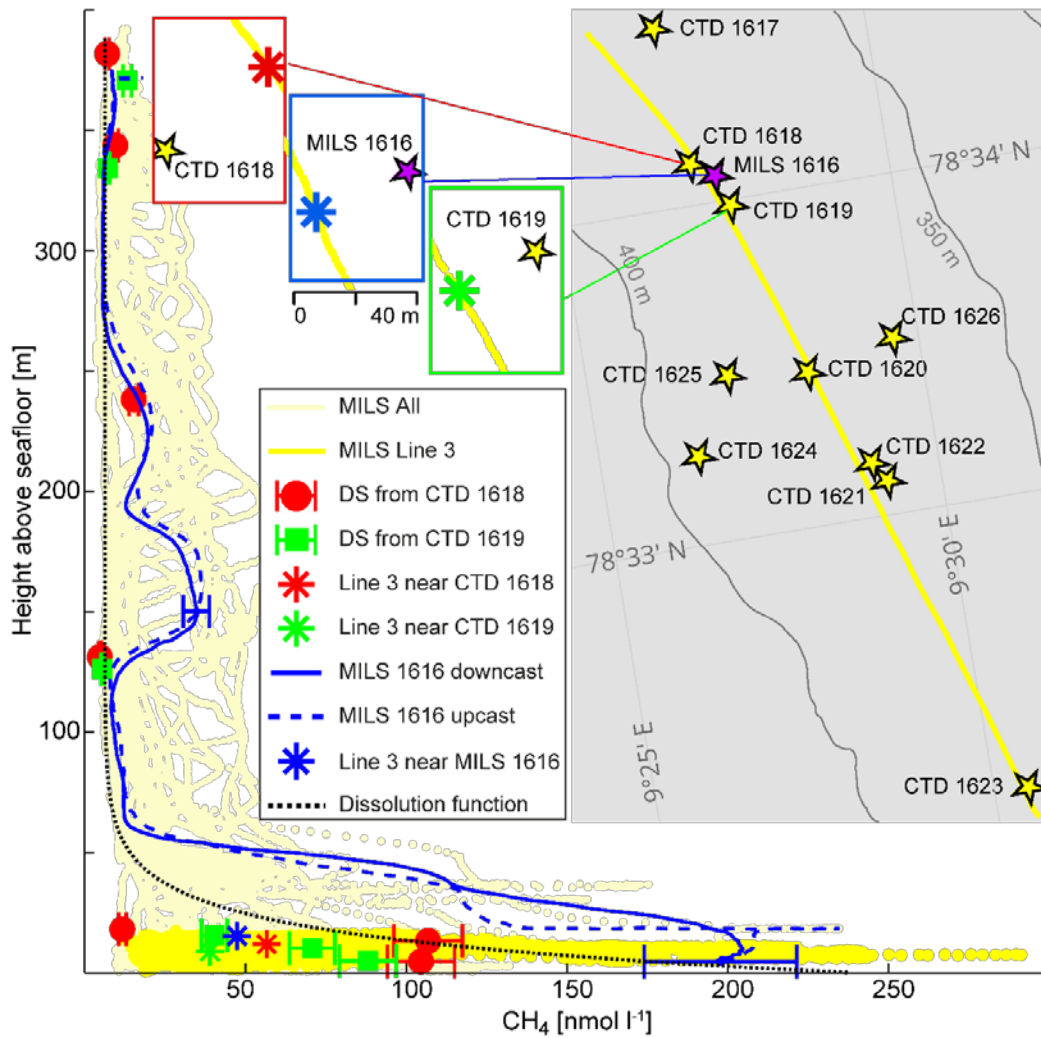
CTD 1618

MILS 1616

CTD 1619

0

40 m

CTD 1617

CTD 1618

MILS 1616

78°34' N

CTD 1619

350 m

400 m

CTD 1626

CTD 1625

CTD 1620

CTD 1624

CTD 1622

CTD 1621

78°33' N

9°30' E

9°25' E

CTD 1623

MILS All

MILS Line 3

DS from CTD 1618

DS from CTD 1619

Line 3 near CTD 1618

Line 3 near CTD 1619

MILS 1616 downcast

MILS 1616 upcast

Line 3 near MILS 1616

Dissolution function

Height above seafloor [m]

300

200

100

50

100

150

200

250

$CH_4$ [nmol $l^{-1}$]